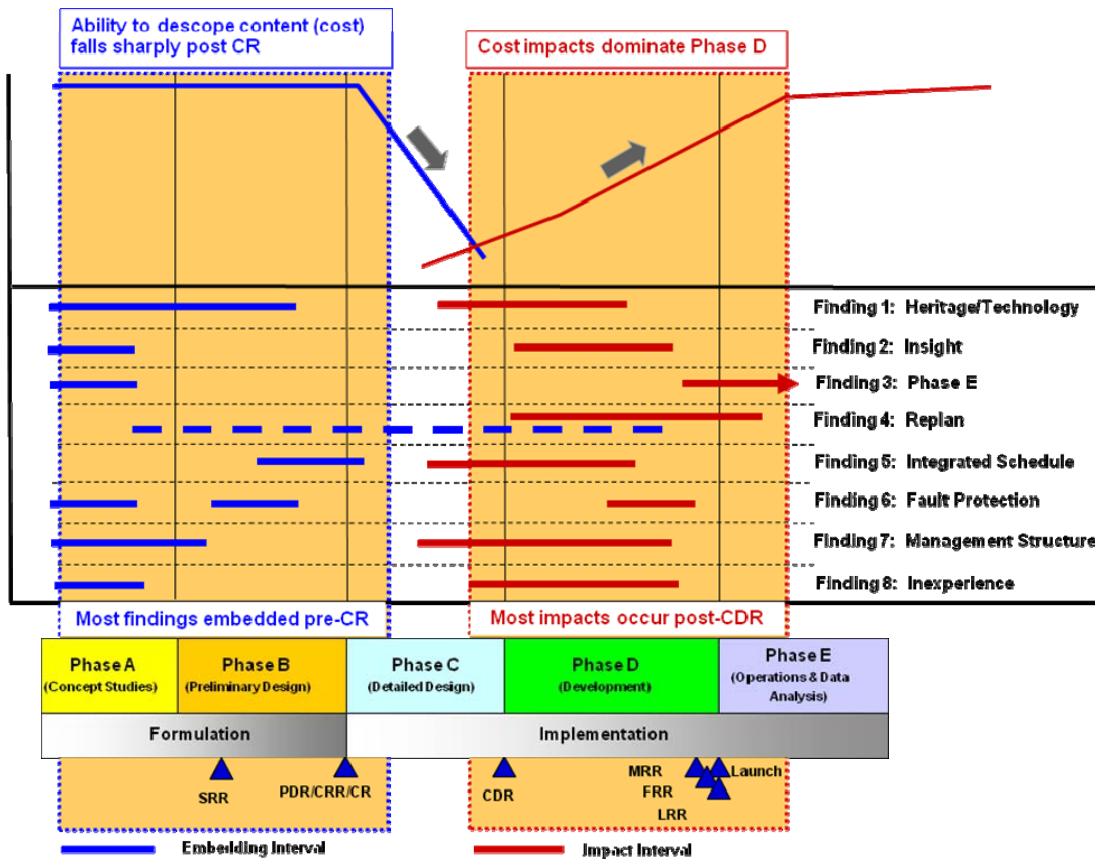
Ability to descope content (cost) falls sharply post CR

Cost impacts dominate Phase D

Finding 1: Heritage/Technology
Finding 2: Insight
Finding 3: Phase E
Finding 4: Replan
Finding 5: Integrated Schedule
Finding 6: Fault Protection
Finding 7: Management Structure
Finding 8: Inexperience

Most findings embedded pre-CR

Most impacts occur post-CDR

| Phase A (Concept Studies) | Phase B (Preliminary Design) | Phase C (Detailed Design) | Phase D (Development) | Phase E (Operations & Data Analysis) |
|---|---|---|---|---|

Formulation

Implementation

SRR
PDR/CRR/CR
CDR
MRR
FRR
LRR
Launch

Embedding Interval

Impact Interval